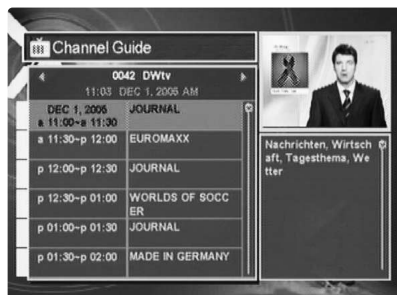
Channel Guide

0042 DWtv

11:03 DEC 1, 2005 AM

| | |
|---|---|
| DEC 1, 2005 a 11:00~a 11:30 | JOURNAL |
| a 11:30~p 12:00 | EUROMAXX |
| p 12:00~p 12:30 | JOURNAL |
| p 12:30~p 01:00 | WORLDS OF SOCCER |
| p 01:00~p 01:30 | JOURNAL |
| p 01:30~p 02:00 | MADE IN GERMANY |

Nachrichten, Wirtschaft, Tagesthema, Wetter